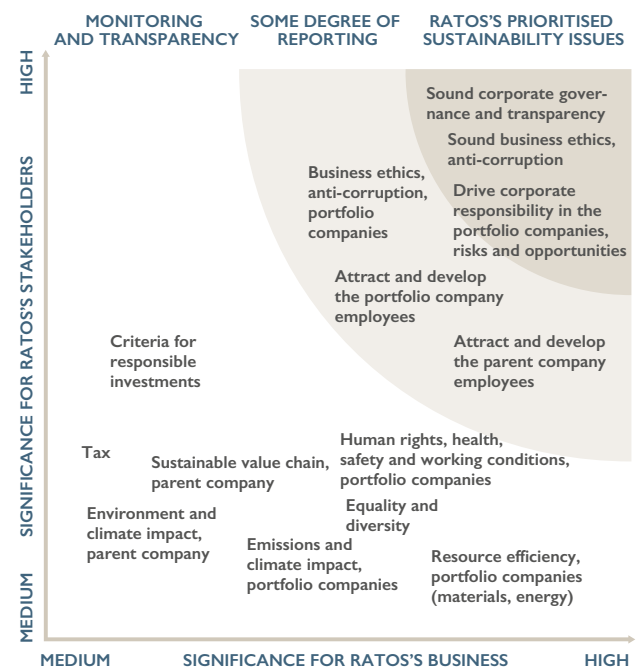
MONITORING AND TRANSPARENCY

SOME DEGREE OF REPORTING

RATOS'S PRIORITISED SUSTAINABILITY ISSUES

HIGH

SIGNIFICANCE FOR RATOS'S STAKEHOLDERS

MEDIUM

Sound corporate governance and transparency

Sound business ethics, anti-corruption

Business ethics, anti-corruption, portfolio companies

Drive corporate responsibility in the portfolio companies, risks and opportunities

Attract and develop the portfolio company employees

Criteria for responsible investments

Attract and develop the parent company employees

Tax

Sustainable value chain, parent company

Human rights, health, safety and working conditions, portfolio companies

Environment and climate impact, parent company

Equality and diversity

Emissions and climate impact, portfolio companies

Resource efficiency, portfolio companies (materials, energy)

MEDIUM

SIGNIFICANCE FOR RATOS'S BUSINESS

HIGH